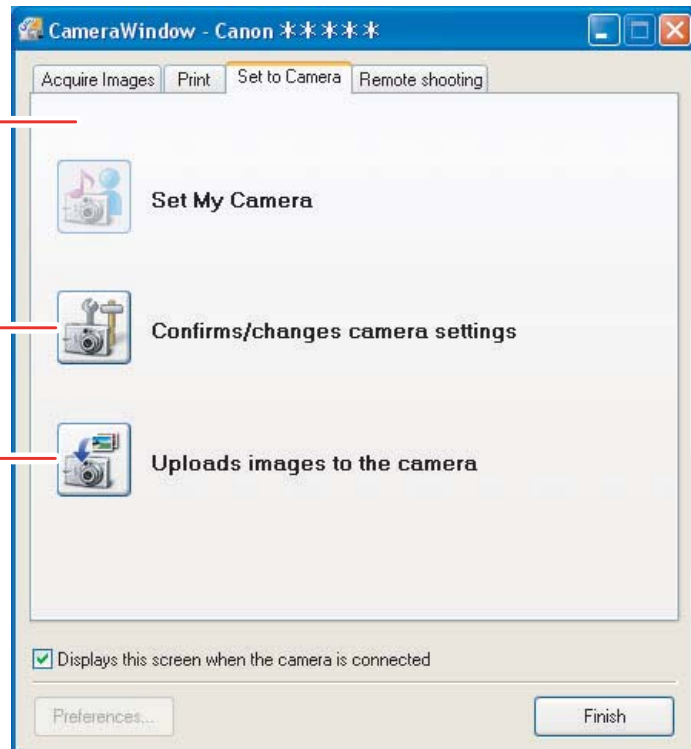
CameraWindow - Canon ＊＊＊＊＊

Acquire Images | Print | Set to Camera | Remote shooting

Set My Camera

Confirms/changes camera settings

Uploads images to the camera

Displays this screen when the camera is connected

Preferences...

Finish